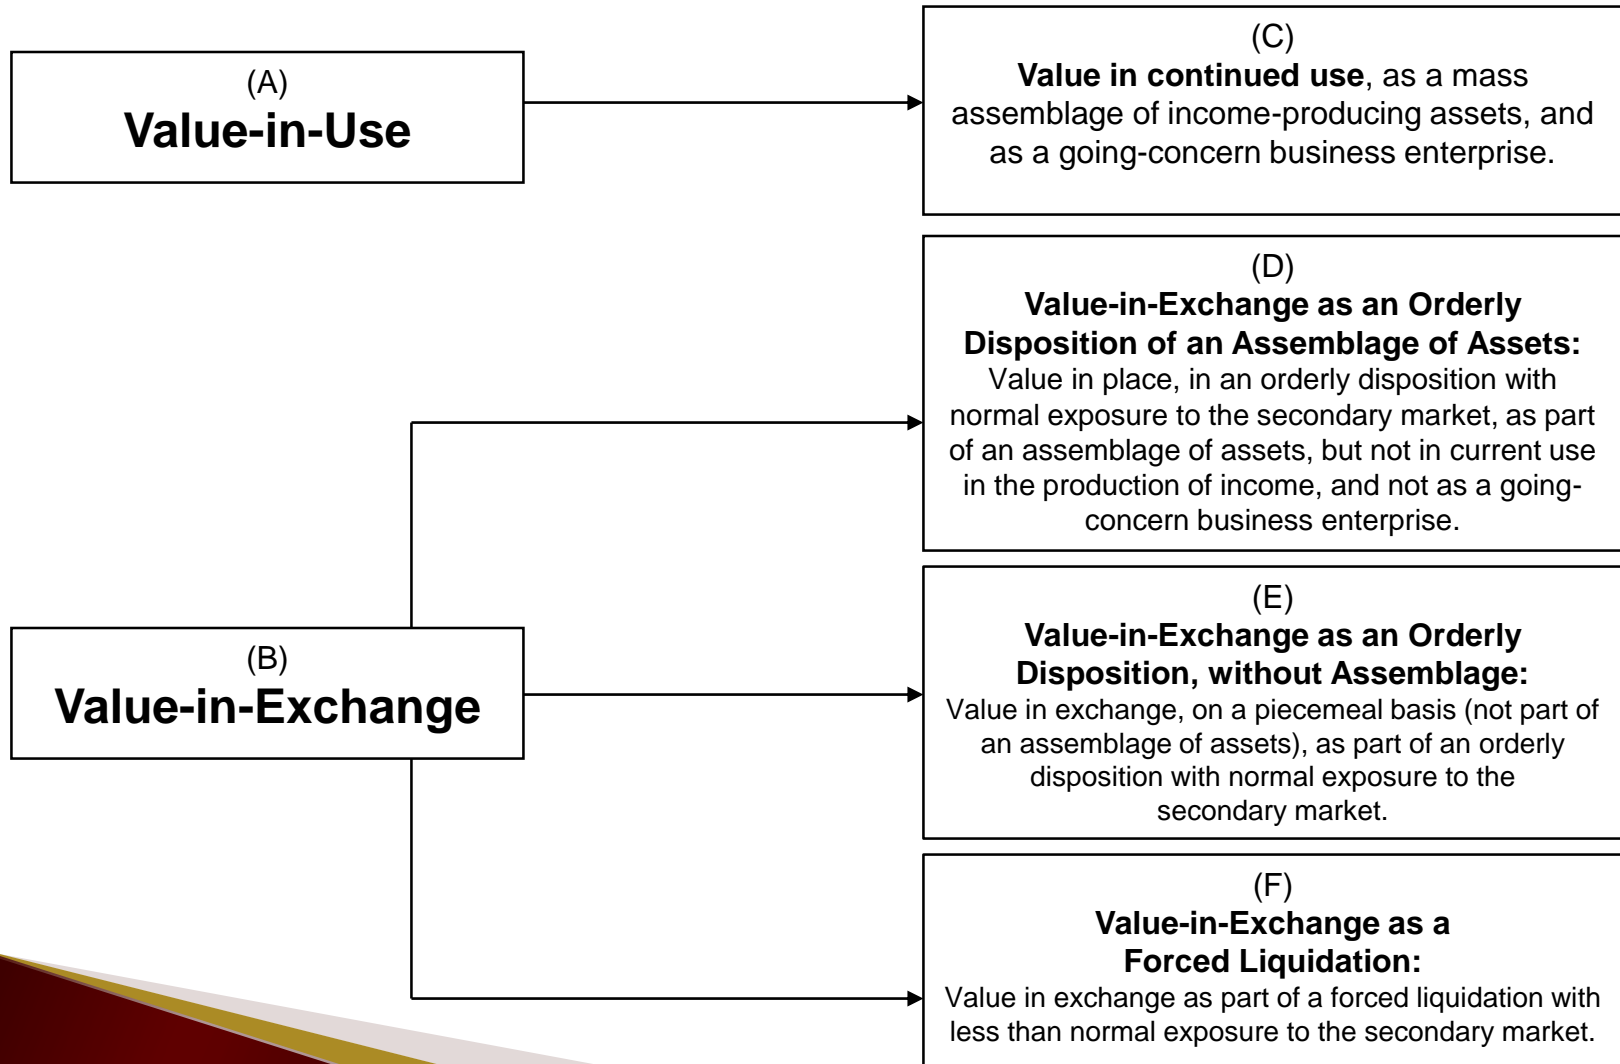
(A)
**Value-in-Use**

(C)
**Value in continued use**, as a mass assemblage of income-producing assets, and as a going-concern business enterprise.

(B)
**Value-in-Exchange**

(D)
**Value-in-Exchange as an Orderly Disposition of an Assemblage of Assets:**
Value in place, in an orderly disposition with normal exposure to the secondary market, as part of an assemblage of assets, but not in current use in the production of income, and not as a going-concern business enterprise.

(E)
**Value-in-Exchange as an Orderly Disposition, without Assemblage:**
Value in exchange, on a piecemeal basis (not part of an assemblage of assets), as part of an orderly disposition with normal exposure to the secondary market.

(F)
**Value-in-Exchange as a Forced Liquidation:**
Value in exchange as part of a forced liquidation with less than normal exposure to the secondary market.